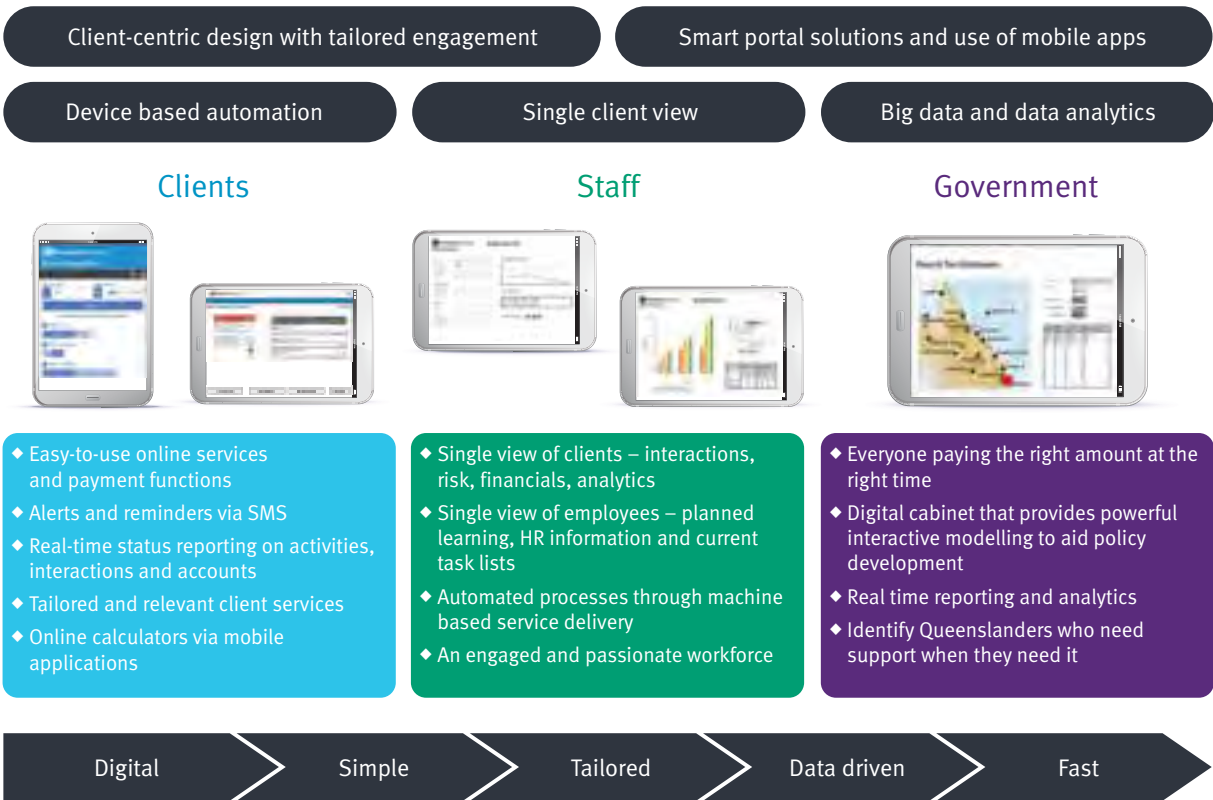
Client-centric design with tailored engagement

Smart portal solutions and use of mobile apps

Device based automation

Single client view

Big data and data analytics

Clients

Staff

Government

◆ Easy-to-use online services and payment functions
◆ Alerts and reminders via SMS
◆ Real-time status reporting on activities, interactions and accounts
◆ Tailored and relevant client services
◆ Online calculators via mobile applications

◆ Single view of clients – interactions, risk, financials, analytics
◆ Single view of employees – planned learning, HR information and current task lists
◆ Automated processes through machine based service delivery
◆ An engaged and passionate workforce

◆ Everyone paying the right amount at the right time
◆ Digital cabinet that provides powerful interactive modelling to aid policy development
◆ Real time reporting and analytics
◆ Identify Queenslanders who need support when they need it

Digital

Simple

Tailored

Data driven

Fast